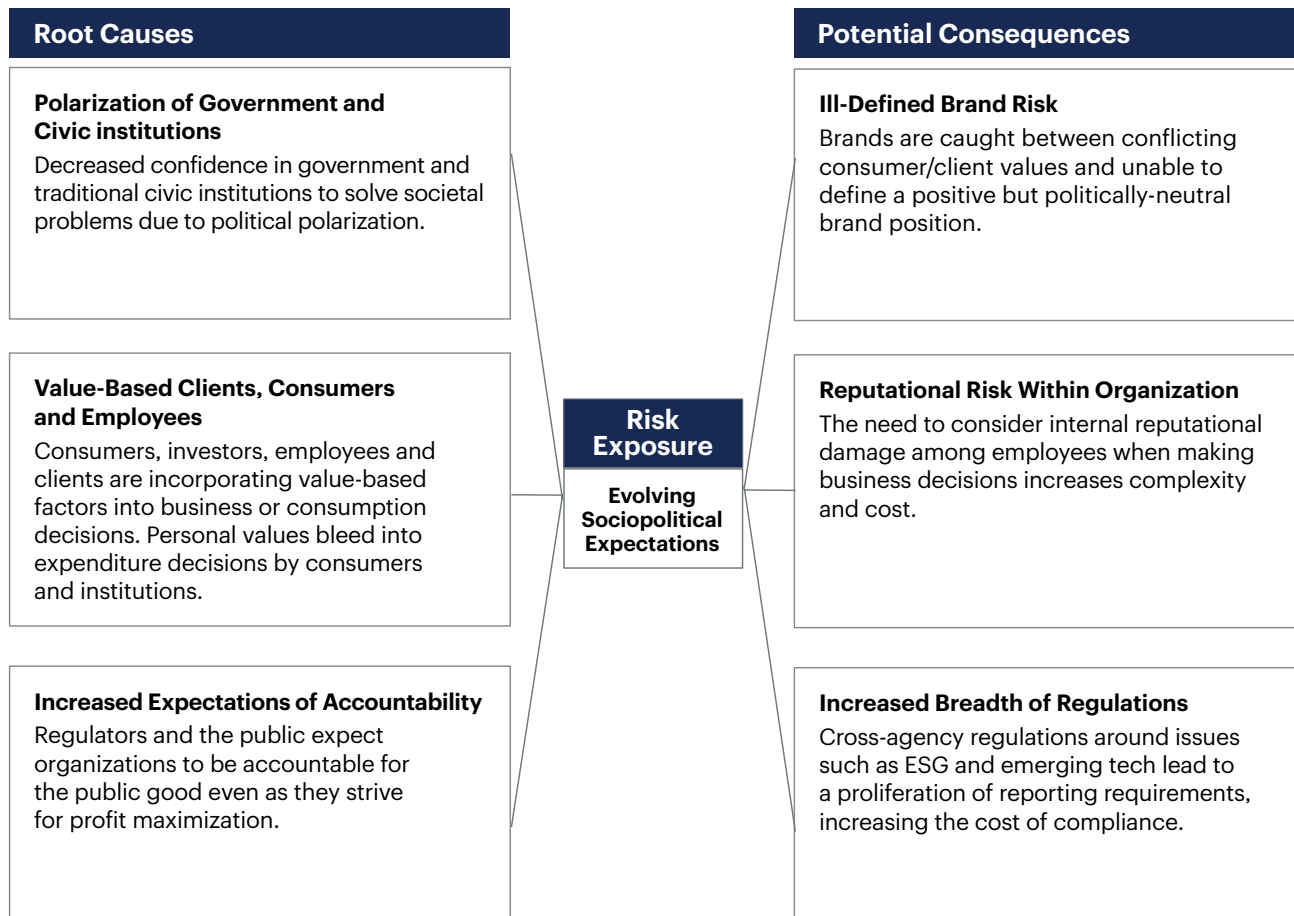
Root Causes

Polarization of Government and Civic institutions
Decreased confidence in government and traditional civic institutions to solve societal problems due to political polarization.

Value-Based Clients, Consumers and Employees
Consumers, investors, employees and clients are incorporating value-based factors into business or consumption decisions. Personal values bleed into expenditure decisions by consumers and institutions.

Increased Expectations of Accountability
Regulators and the public expect organizations to be accountable for the public good even as they strive for profit maximization.

Risk Exposure

Evolving Sociopolitical Expectations

Potential Consequences

Ill-Defined Brand Risk
Brands are caught between conflicting consumer/client values and unable to define a positive but politically-neutral brand position.

Reputational Risk Within Organization
The need to consider internal reputational damage among employees when making business decisions increases complexity and cost.

Increased Breadth of Regulations
Cross-agency regulations around issues such as ESG and emerging tech lead to a proliferation of reporting requirements, increasing the cost of compliance.